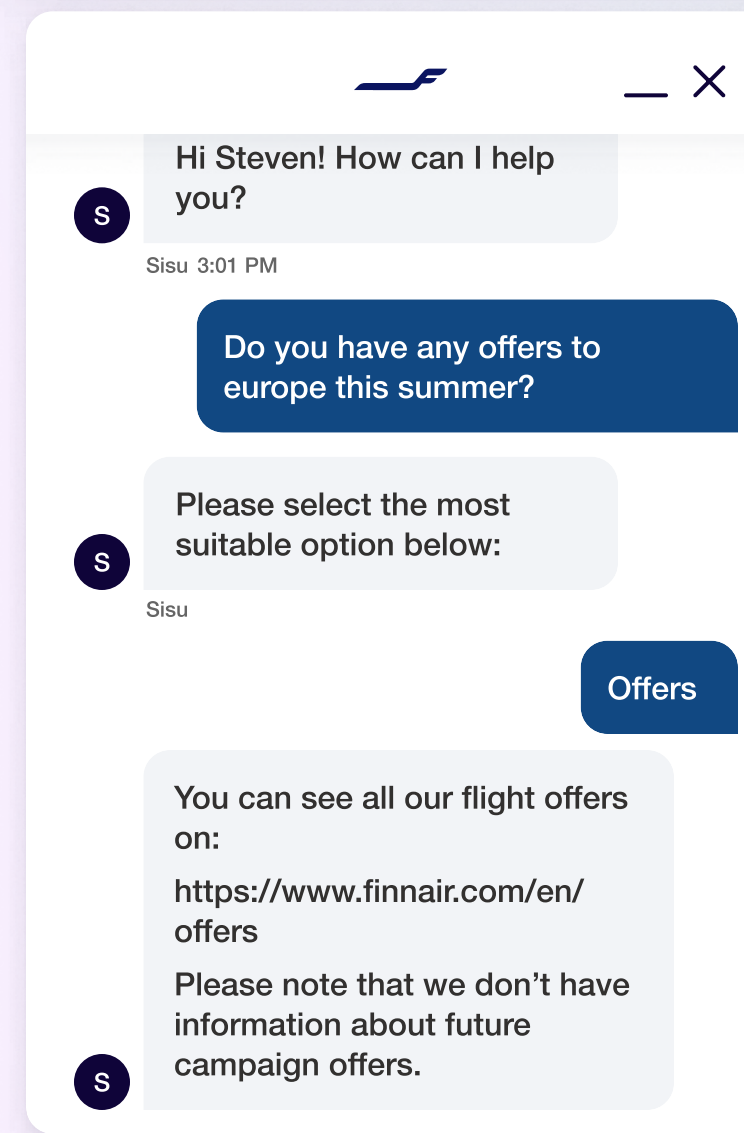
Hi Steven! How can I help you?

S

Sisu 3:01 PM

Do you have any offers to europe this summer?

Please select the most suitable option below:

S

Sisu

Offers

You can see all our flight offers on:

https://www.finnair.com/en/offers

Please note that we don’t have information about future campaign offers.

S